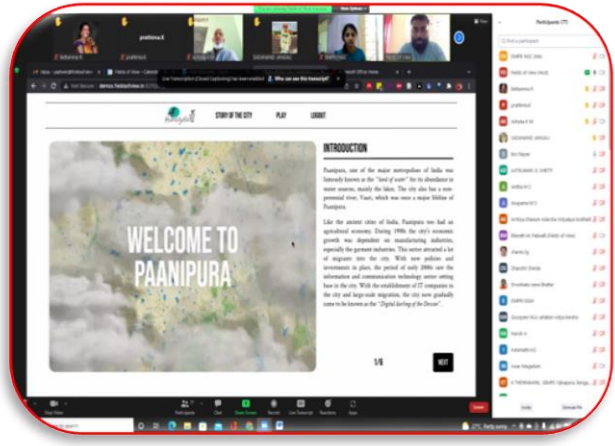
View Options

prathima.K

SADANAND JANGAL

Live Transcription (Closed Captioning) has been enabled. Who can see this transcript?

demo.fieldsofview.in

STORY OF THE CITY

PLAY

LOGOUT

WELCOME TO PAANIPURA

INTRODUCTION

Paanipura, one of the major metropolises of India was famously known as the "land of water" for its abundance in water sources, mainly the lakes. The city also has a non-perennial river, Vaari, which was once a major lifeline of Paanipura.

Like the ancient cities of India, Paanipura too had an agricultural economy. During 1900s the city's economic growth was dependent on manufacturing industries, especially the garment industries. This sector attracted a lot of migrants into the city. With new policies and investments in place, the period of early 2000s saw the information and communication technology sector setting base in the city. With the establishment of IT companies in the city and large-scale migration, the city now gradually came to be known as the "Digital darling of the Deccan".

1/8

NEXT

Participants (77)

Find a participant

Fields of View (Host)

Sadanand

prathima.K

SADANAND JANGAL

Stop Video

Participants

Chat

Share Screen

Record

Live Transcript

Reactions

Apps

Leave

Invite

Unmute Me